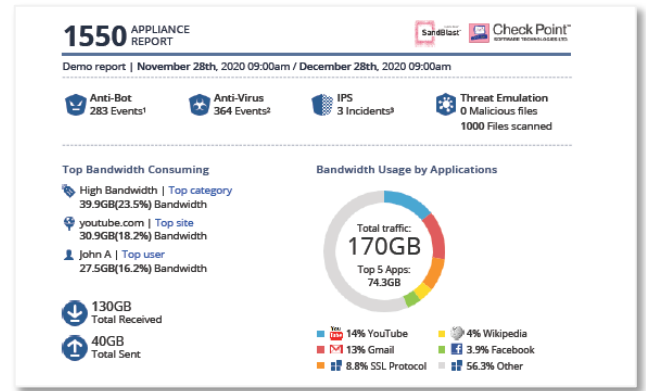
1550 APPLIANCE REPORT

SandBlast Check Point SOFTWARE TECHNOLOGIES LTD.

Demo report | November 28th, 2020 09:00am / December 28th, 2020 09:00am

Anti-Bot
283 Events¹

Anti-Virus
364 Events²

IPS
3 Incidents³

Threat Emulation
0 Malicious files
1000 Files scanned

Top Bandwidth Consuming

High Bandwidth | Top category
39.9GB(23.5%) Bandwidth

youtube.com | Top site
30.9GB(18.2%) Bandwidth

John A | Top user
27.5GB(16.2%) Bandwidth

130GB
Total Received

40GB
Total Sent

Bandwidth Usage by Applications

Total traffic:
170GB
Top 5 Apps:
74.3GB

14% YouTube
13% Gmail
8.8% SSL Protocol
4% Wikipedia
3.9% Facebook
56.3% Other